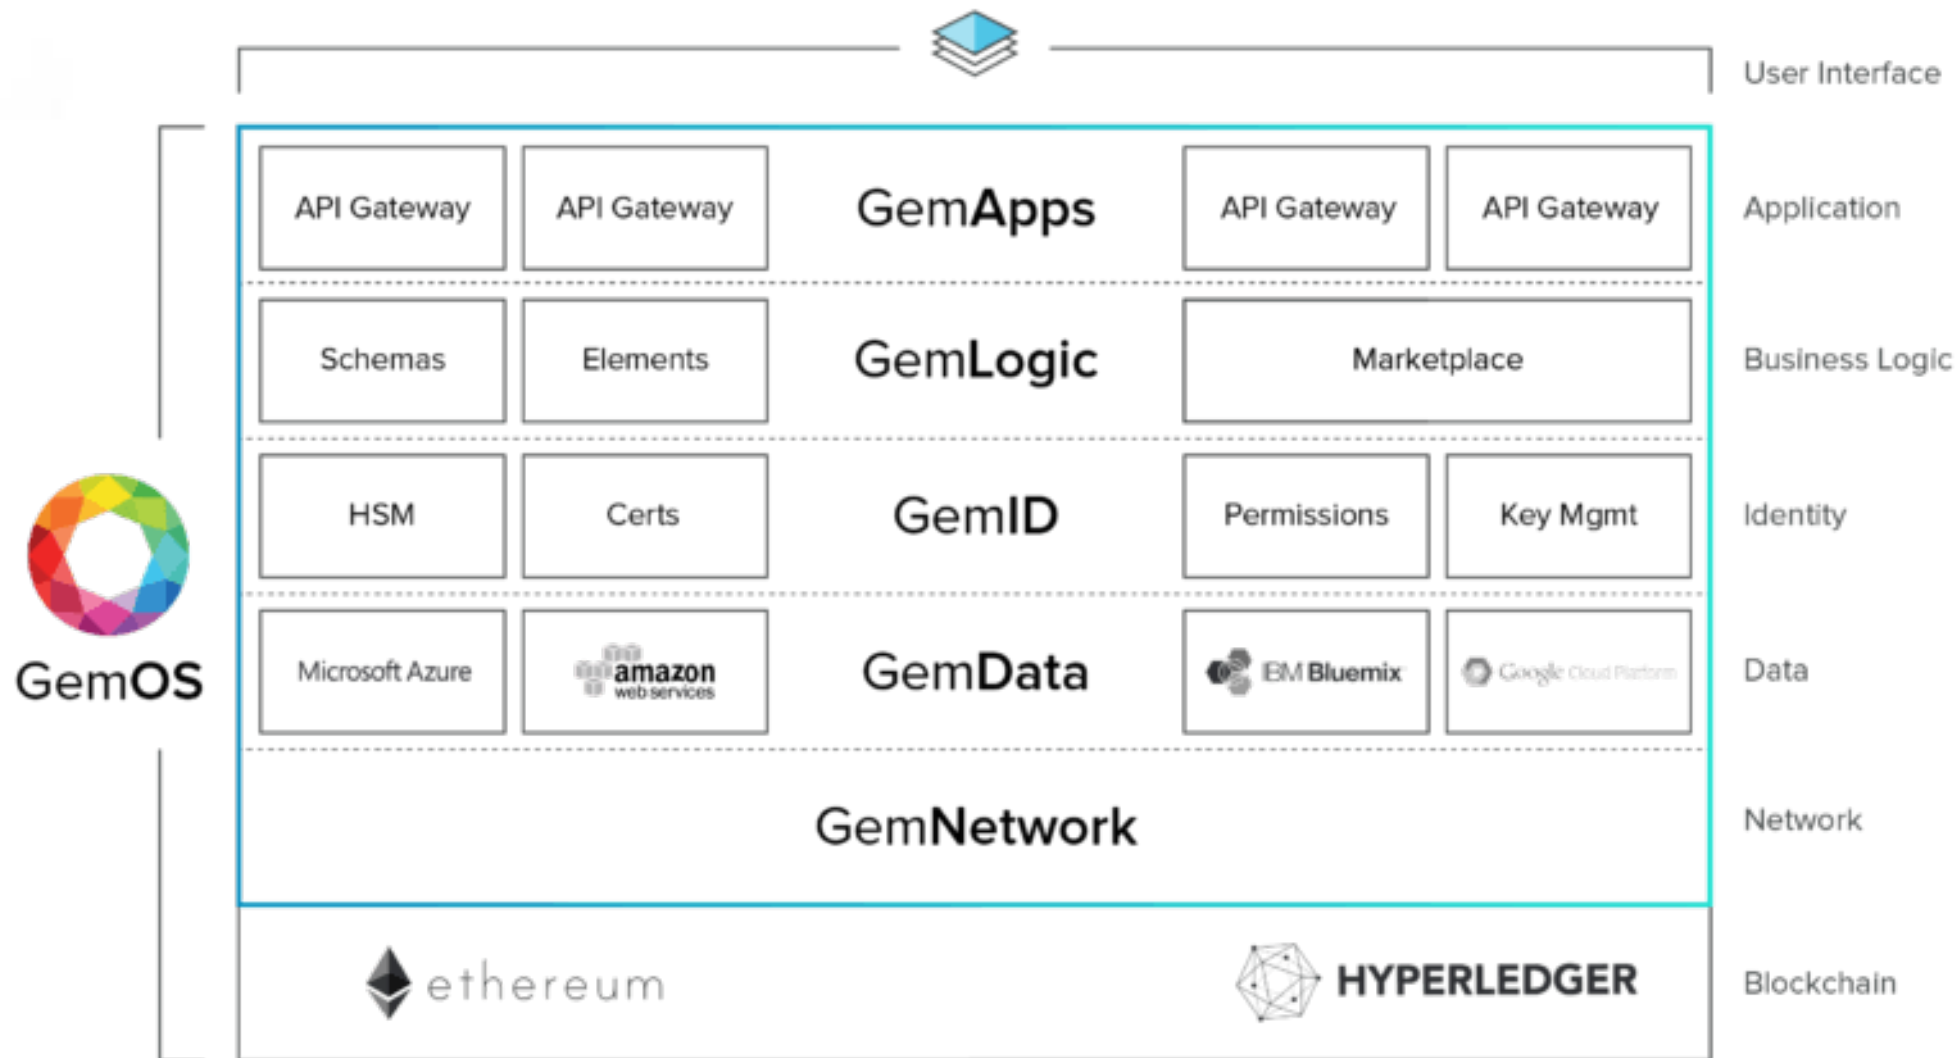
User Interface

API Gateway
API Gateway
GemApps
API Gateway
API Gateway
Application

Schemas
Elements
GemLogic
Marketplace
Business Logic

HSM
Certs
GemID
Permissions
Key Mgmt
Identity

Microsoft Azure
amazon web services
GemData
IBM Bluemix
Google Cloud Platform
Data

GemNetwork
Network

GemOS

ethereum
HYPERLEDGER
Blockchain